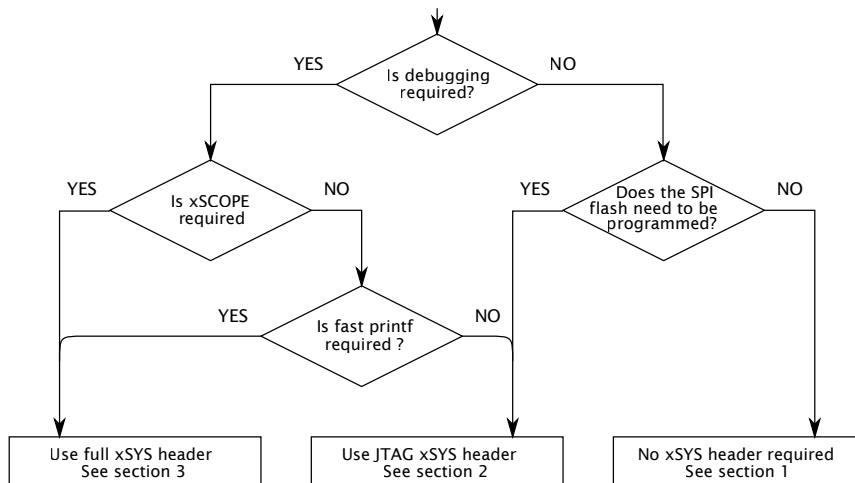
Is debugging required?

YES

NO

Is xSCOPE required

YES

NO

Does the SPI flash need to be programmed?

YES

NO

Is fast printf required ?

YES

NO

Use full xSYS header
See section 3

Use JTAG xSYS header
See section 2

No xSYS header required
See section 1